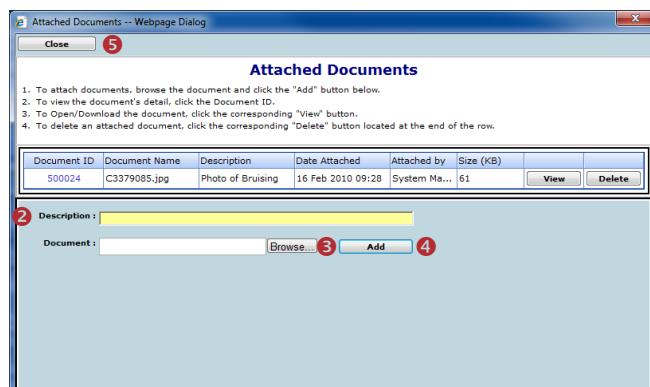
Attached Documents -- Webpage Dialog

Close 5

Attached Documents

1. To attach documents, browse the document and click the "Add" button below.
2. To view the document's detail, click the Document ID.
3. To Open/Download the document, click the corresponding "View" button.
4. To delete an attached document, click the corresponding "Delete" button located at the end of the row.

| Document ID | Document Name | Description | Date Attached | Attached by | Size (KB) | | |
|---|---|---|---|---|---|---|---|
| 500024 | C3379085.jpg | Photo of Bruising | 16 Feb 2010 09:28 | System Ma... | 61 | View | Delete |

2 Description :

Document : Browse... 3 Add 4